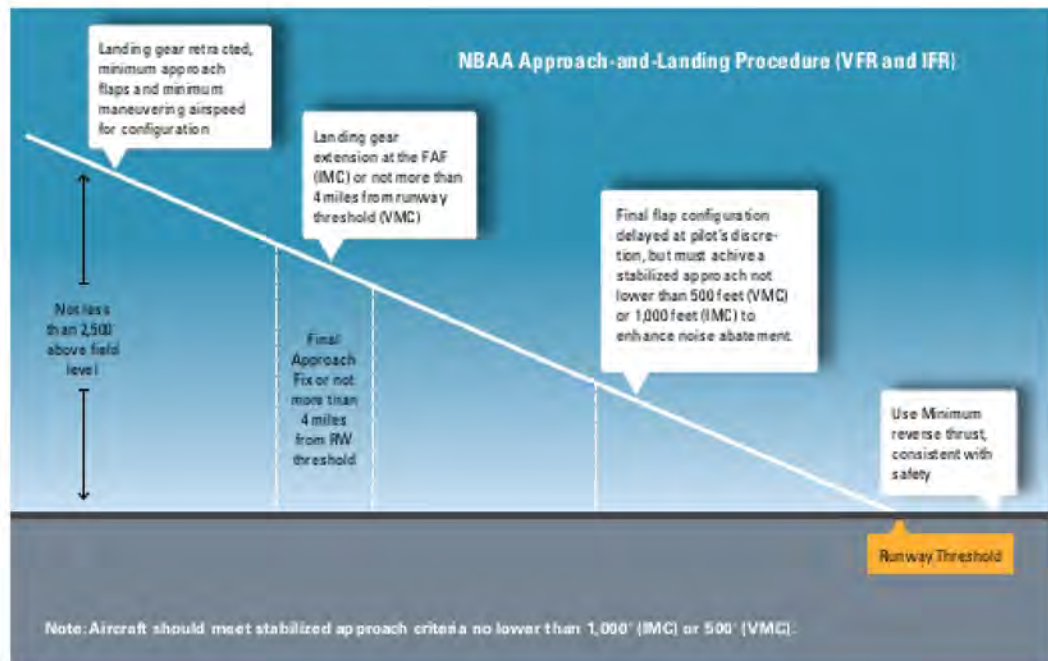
NBAA Approach-and-Landing Procedure (VFR and IFR)

Landing gear retracted, minimum approach flaps and minimum maneuvering airspeed for configuration

Landing gear extension at the FAF (IMC) or not more than 4 miles from runway threshold (VMC)

Final flap configuration delayed at pilot's discretion, but must achive a stabilized approach not lower than 500 feet (VMC) or 1,000 feet (IMC) to enhance noise abatement.

Not less than 2,500' above field level

Final Approach Fix or not more than 4 miles from RW threshold

Use Minimum reverse thrust, consistent with safety

Runway Threshold

Note: Aircraft should meet stabilized approach criteria no lower than 1,000' (IMC) or 500' (VMC).